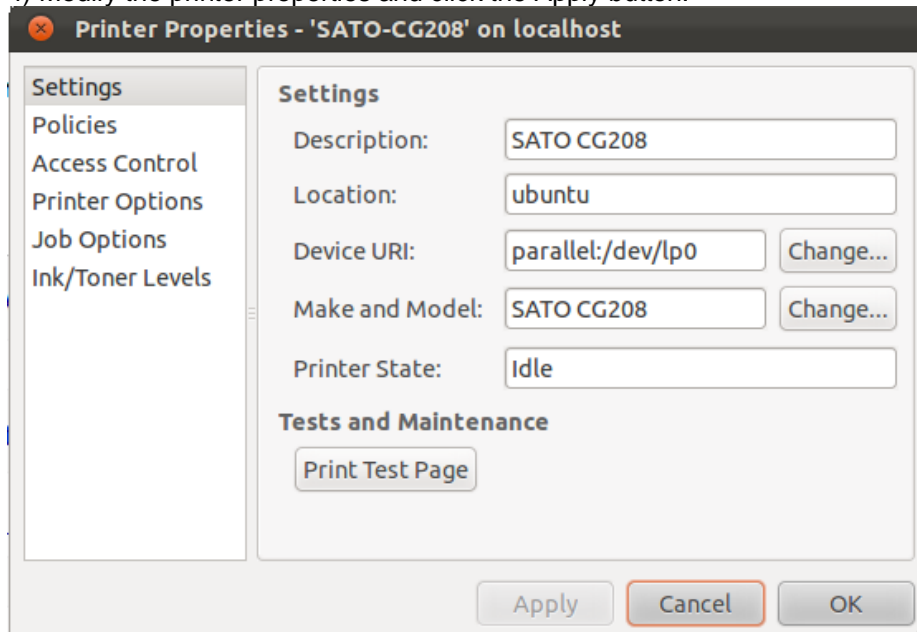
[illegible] Modify the printer properties and click the Apply button.

Printer Properties - 'SATO-CG208' on localhost

Settings
Policies
Access Control
Printer Options
Job Options
Ink/Toner Levels

Settings

Description: SATO CG208

Location: ubuntu

Device URI: parallel:/dev/lp0 Change...

Make and Model: SATO CG208 Change...

Printer State: Idle

Tests and Maintenance

Print Test Page

Apply Cancel OK